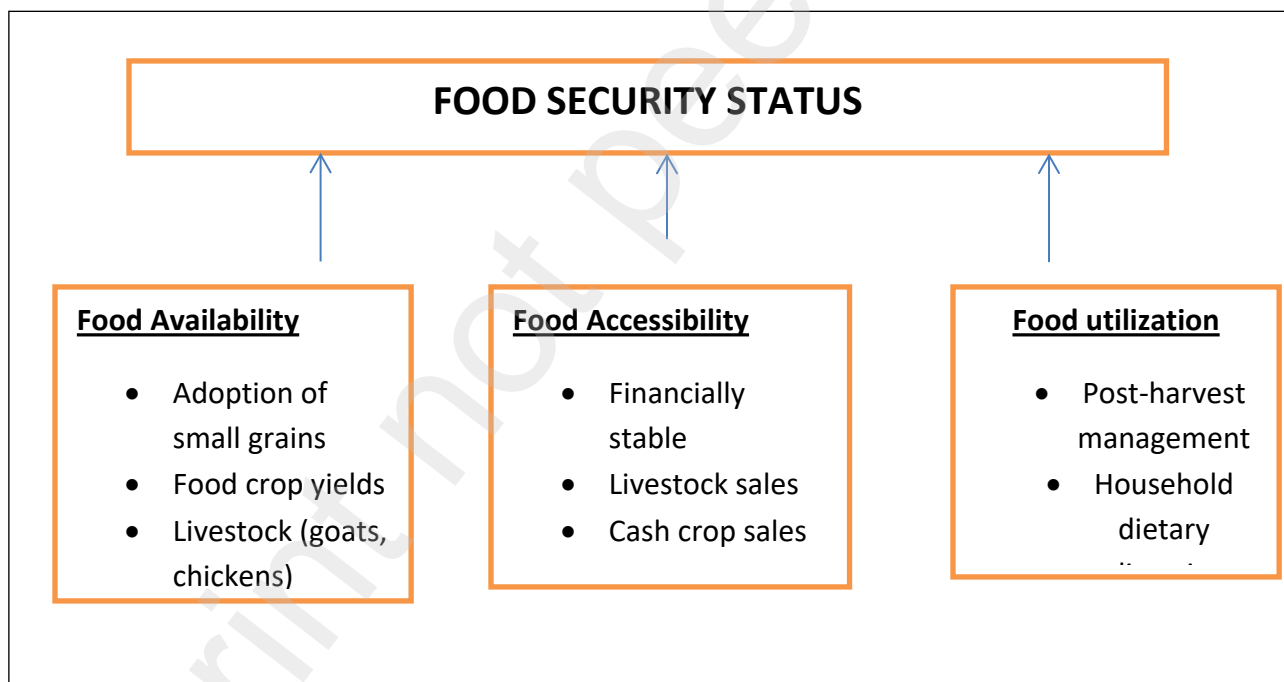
FOOD SECURITY STATUS

**Food Availability**

- Adoption of small grains
- Food crop yields
- Livestock (goats, chickens)

**Food Accessibility**

- Financially stable
- Livestock sales
- Cash crop sales

**Food utilization**

- Post-harvest management
- Household dietary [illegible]

print not peer